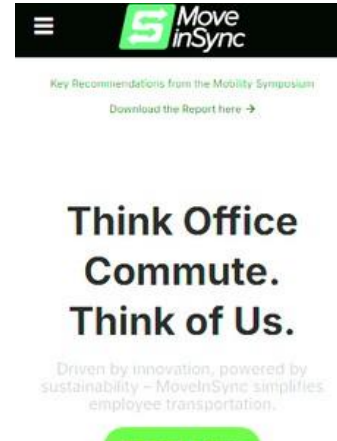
Move inSync

Key Recommendations from the Mobility Symposium

Download the Report here →

Think Office Commute. Think of Us.

Driven by innovation, powered by sustainability – MoveInSync simplifies employee transportation.